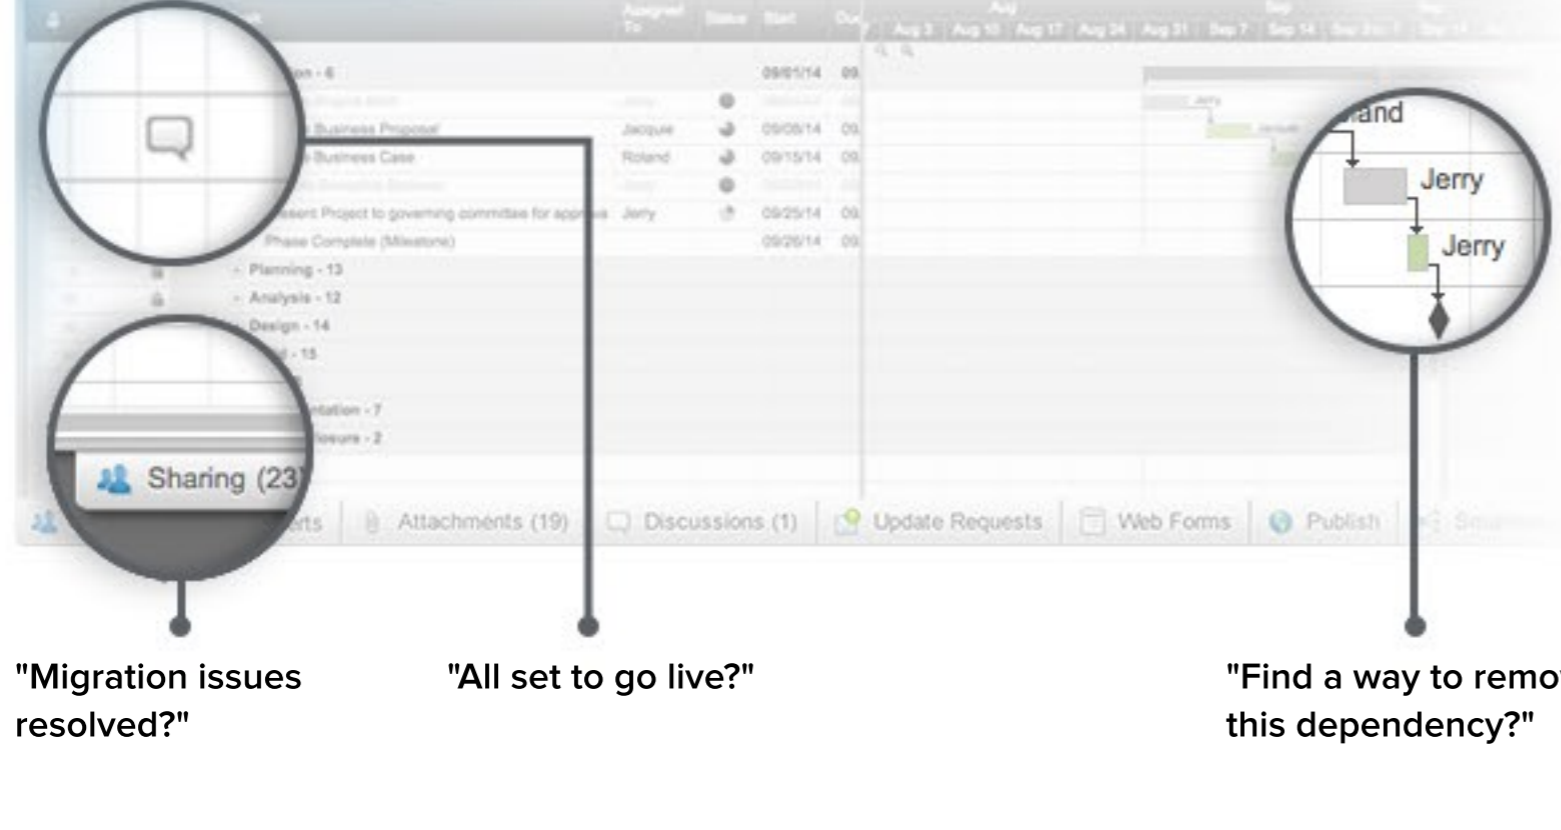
Assigned To | Status | Start | Du

Aug | Sep
Aug 3 | Aug 10 | Aug 17 | Aug 24 | Aug 31 | Sep 7 | Sep 14

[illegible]on - 6 09/01/14 09

Business Proposal Jacque 09/08/14 09

Business Case Roland 09/15/14 09

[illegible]esent Project to governing committee for approval Jerry 09/25/14 09

Phase Complete (Milestone) 09/26/14 09

Planning - 13

Analysis - 12

Design - 14

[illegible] - 15

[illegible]ntation - 7

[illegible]losure - 2

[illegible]and

Jerry

Jerry

Sharing (23)

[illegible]rts | Attachments (19) | Discussions (1) | Update Requests | Web Forms | Publish | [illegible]

"Migration issues resolved?"

"All set to go live?"

"Find a way to remo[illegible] this dependency?"